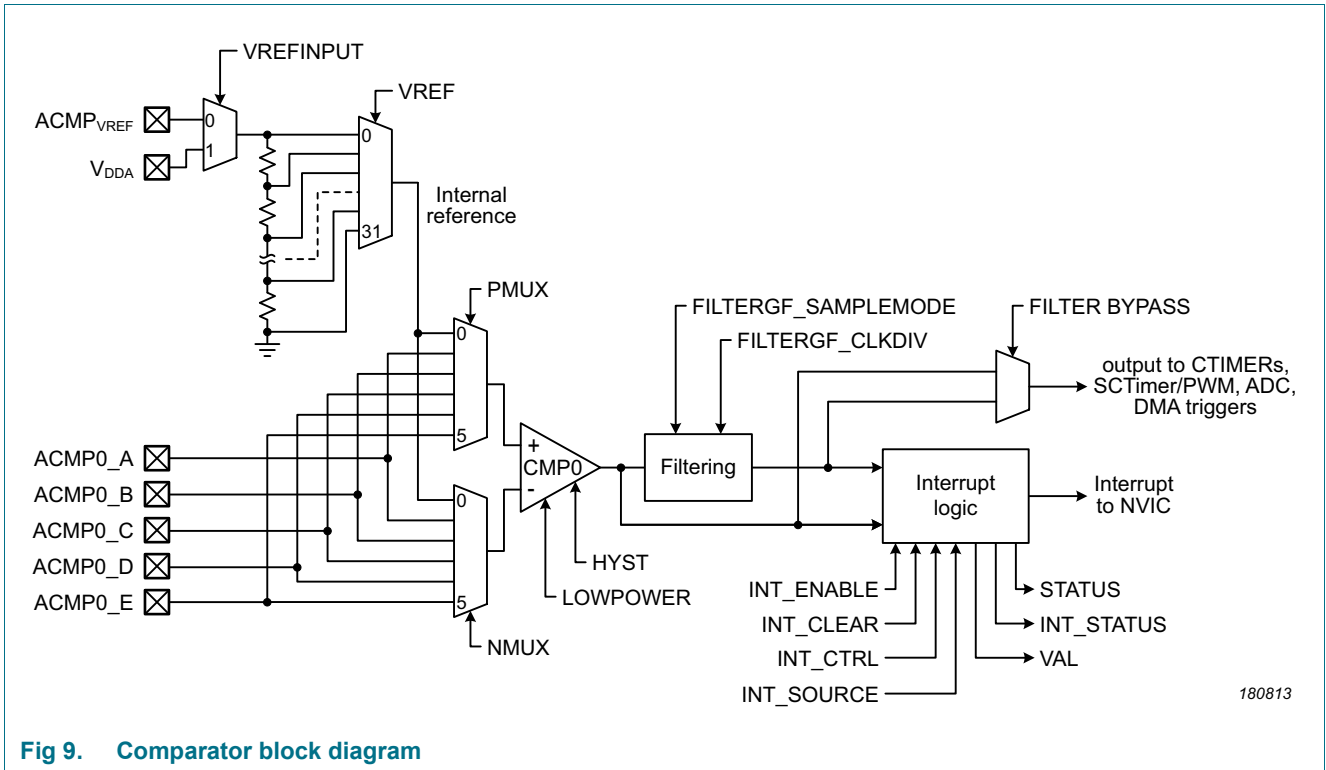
VREFINPUT

VREF

$ACMP_{VREF}$

$V_{DDA}$

0

1

0

31

Internal reference

PMUX

0

5

0

5

ACMP0_A

ACMP0_B

ACMP0_C

ACMP0_D

ACMP0_E

+

CMP0

-

HYST

LOWPOWER

NMUX

FILTERGF_SAMPLEMODE

FILTERGF_CLKDIV

Filtering

FILTER BYPASS

output to CTIMERs, SCTimer/PWM, ADC, DMA triggers

Interrupt logic

Interrupt to NVIC

INT_ENABLE

INT_CLEAR

INT_CTRL

INT_SOURCE

STATUS

INT_STATUS

VAL

180813

Fig 9. Comparator block diagram